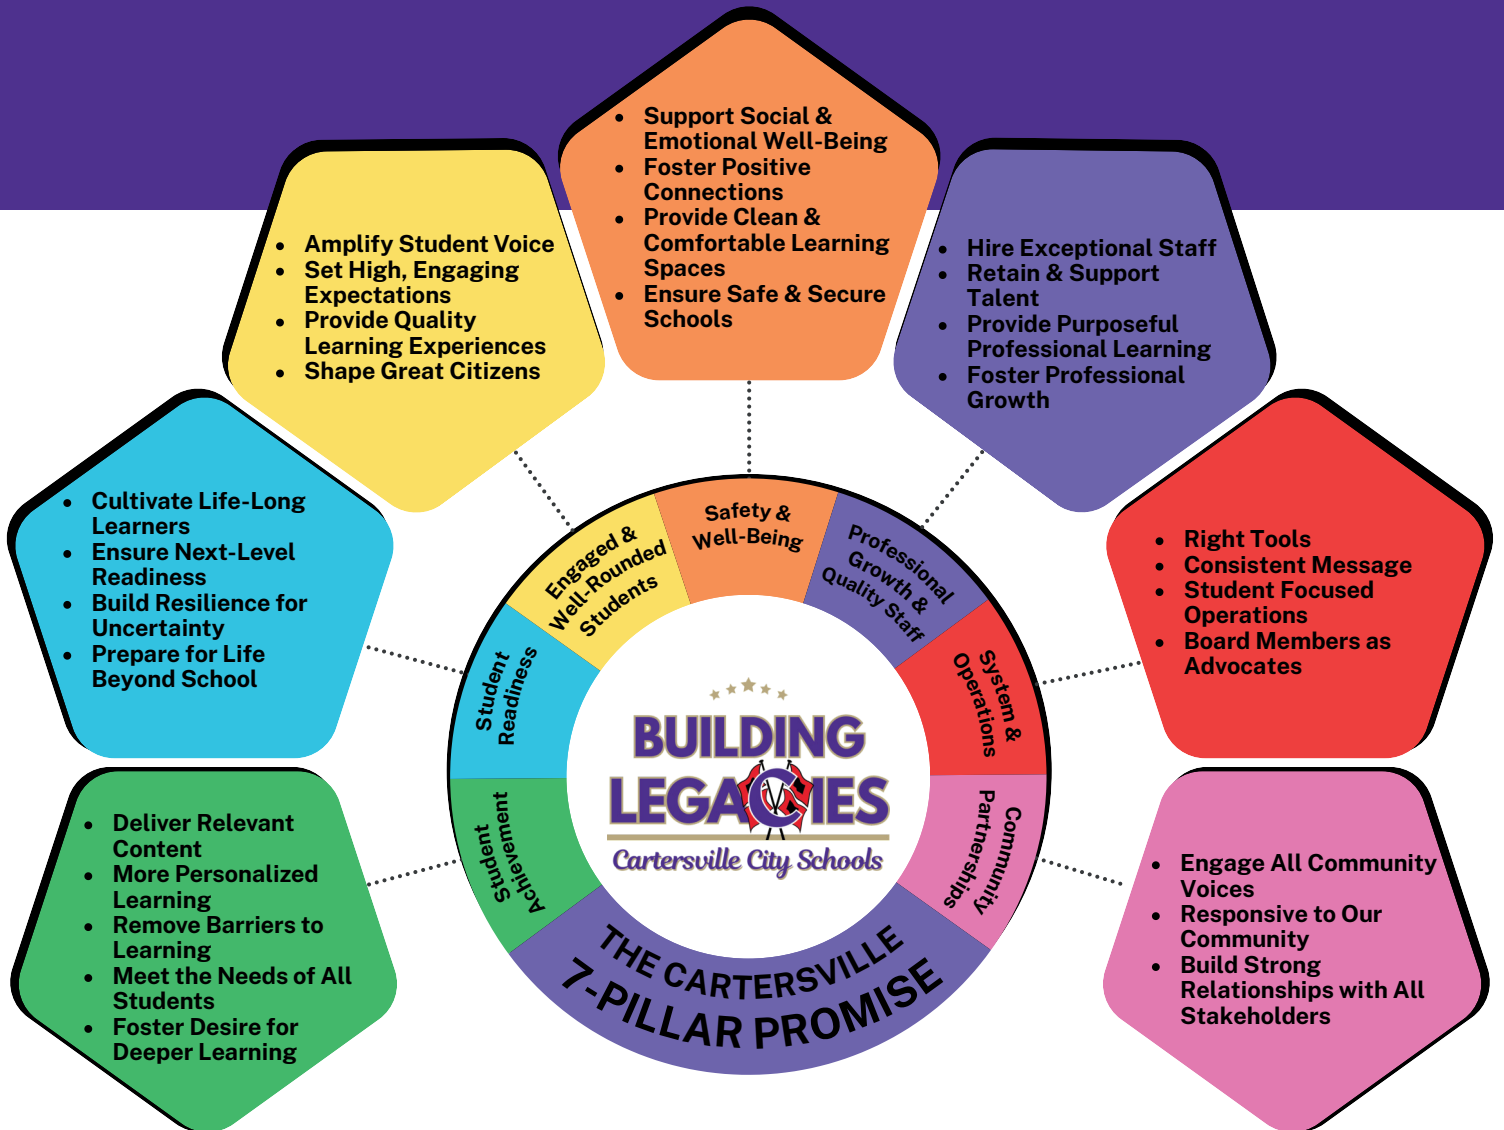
- Support Social & Emotional Well-Being
- Foster Positive Connections
- Provide Clean & Comfortable Learning Spaces
- Ensure Safe & Secure Schools

- Amplify Student Voice
- Set High, Engaging Expectations
- Provide Quality Learning Experiences
- Shape Great Citizens

- Hire Exceptional Staff
- Retain & Support Talent
- Provide Purposeful Professional Learning
- Foster Professional Growth

- Cultivate Life-Long Learners
- Ensure Next-Level Readiness
- Build Resilience for Uncertainty
- Prepare for Life Beyond School

- Right Tools
- Consistent Message
- Student Focused Operations
- Board Members as Advocates

- Deliver Relevant Content
- More Personalized Learning
- Remove Barriers to Learning
- Meet the Needs of All Students
- Foster Desire for Deeper Learning

- Engage All Community Voices
- Responsive to Our Community
- Build Strong Relationships with All Stakeholders

Safety & Well-Being

Engaged & Well-Rounded Students

Professional Growth & Quality Staff

Student Readiness

System & Operations

Student Achievement

Community Partnerships

BUILDING LEGACIES

Cartersville City Schools

THE CARTERSVILLE 7-PILLAR PROMISE